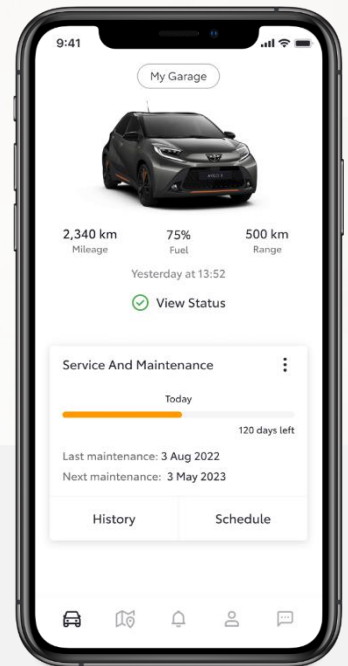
9:41

My Garage

2,340 km
Mileage

75%
Fuel

500 km
Range

Yesterday at 13:52

View Status

Service And Maintenance

Today

120 days left

Last maintenance: 3 Aug 2022
Next maintenance: 3 May 2023

History

Schedule